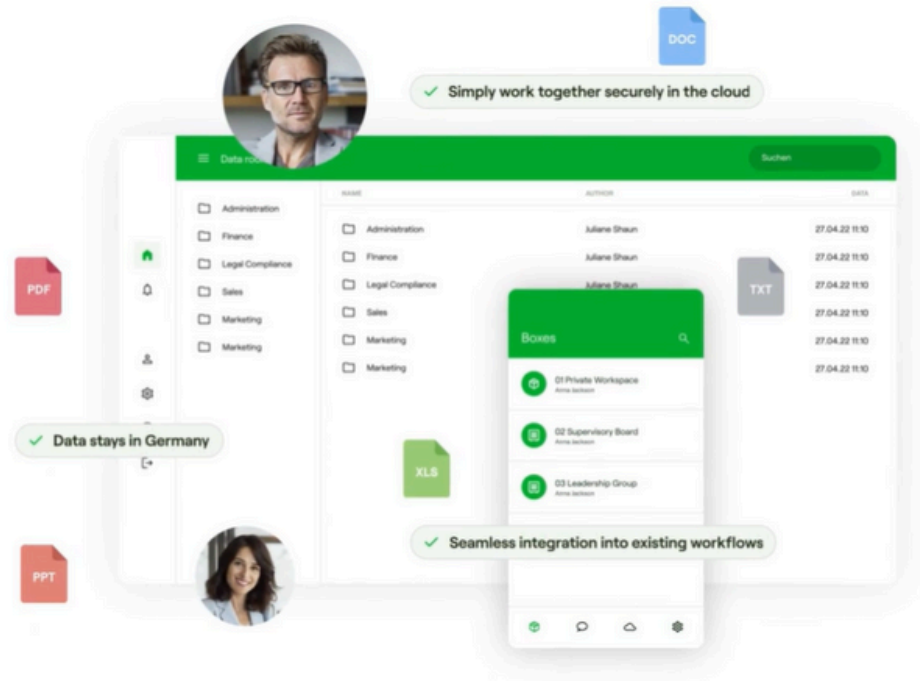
DOC

Simply work together securely in the cloud

Data ro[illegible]

Suchen

Administration
Finance
Legal Compliance
Sales
Marketing
Marketing

| NAME | AUTHOR | DATA |
|---|---|---|
| Administration | Juliane Shaun | 27.04.22 11:10 |
| Finance | Juliane Shaun | 27.04.22 11:10 |
| Legal Compliance | Juliane Shaun | 27.04.22 11:10 |
| Sales | | 27.04.22 11:10 |
| Marketing | | 27.04.22 11:10 |
| Marketing | | 27.04.22 11:10 |

PDF

TXT

Boxes

01 Private Workspace
Anna Jackson

02 Supervisory Board
Anna Jackson

03 Leadership Group
Anna Jackson

Data stays in Germany

XLS

Seamless integration into existing workflows

PPT